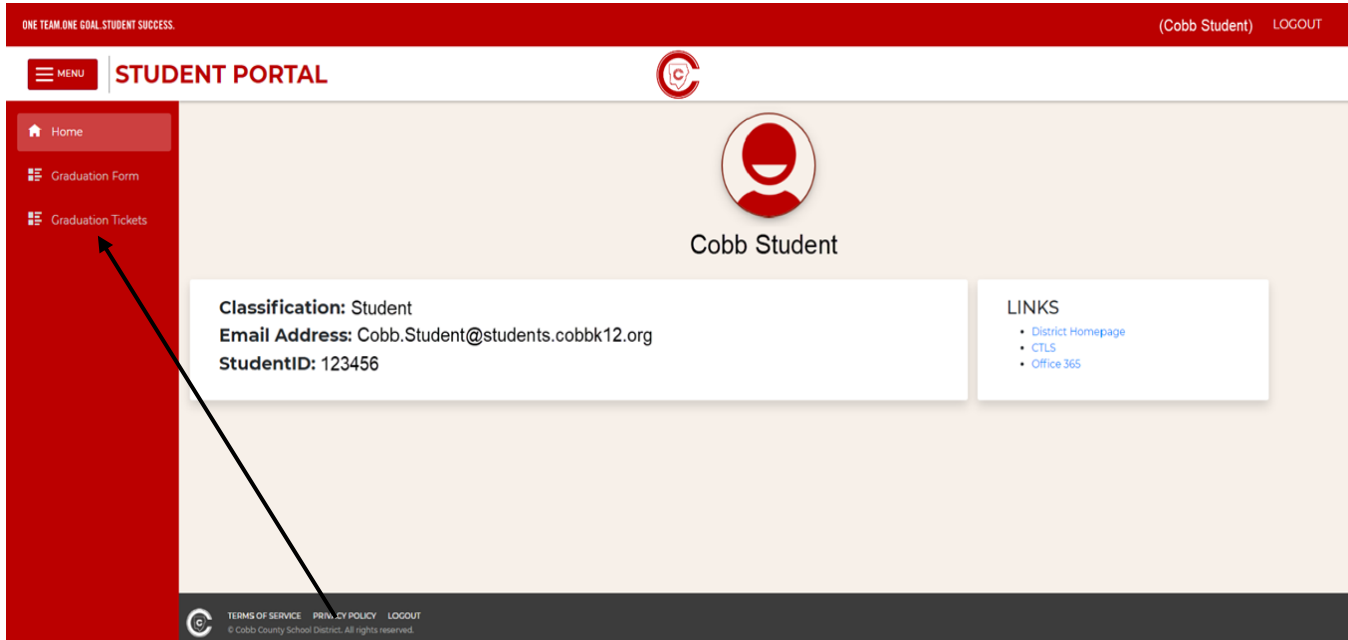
ONE TEAM.ONE GOAL.STUDENT SUCCESS.

(Cobb Student) LOGOUT

MENU

STUDENT PORTAL

Home

Graduation Form

Graduation Tickets

Cobb Student

**Classification:** Student
**Email Address:** Cobb.Student@students.cobbk12.org
**StudentID:** 123456

LINKS

- District Homepage
- CTLS
- Office 365

TERMS OF SERVICE PRIVACY POLICY LOGOUT
© Cobb County School District. All rights reserved.